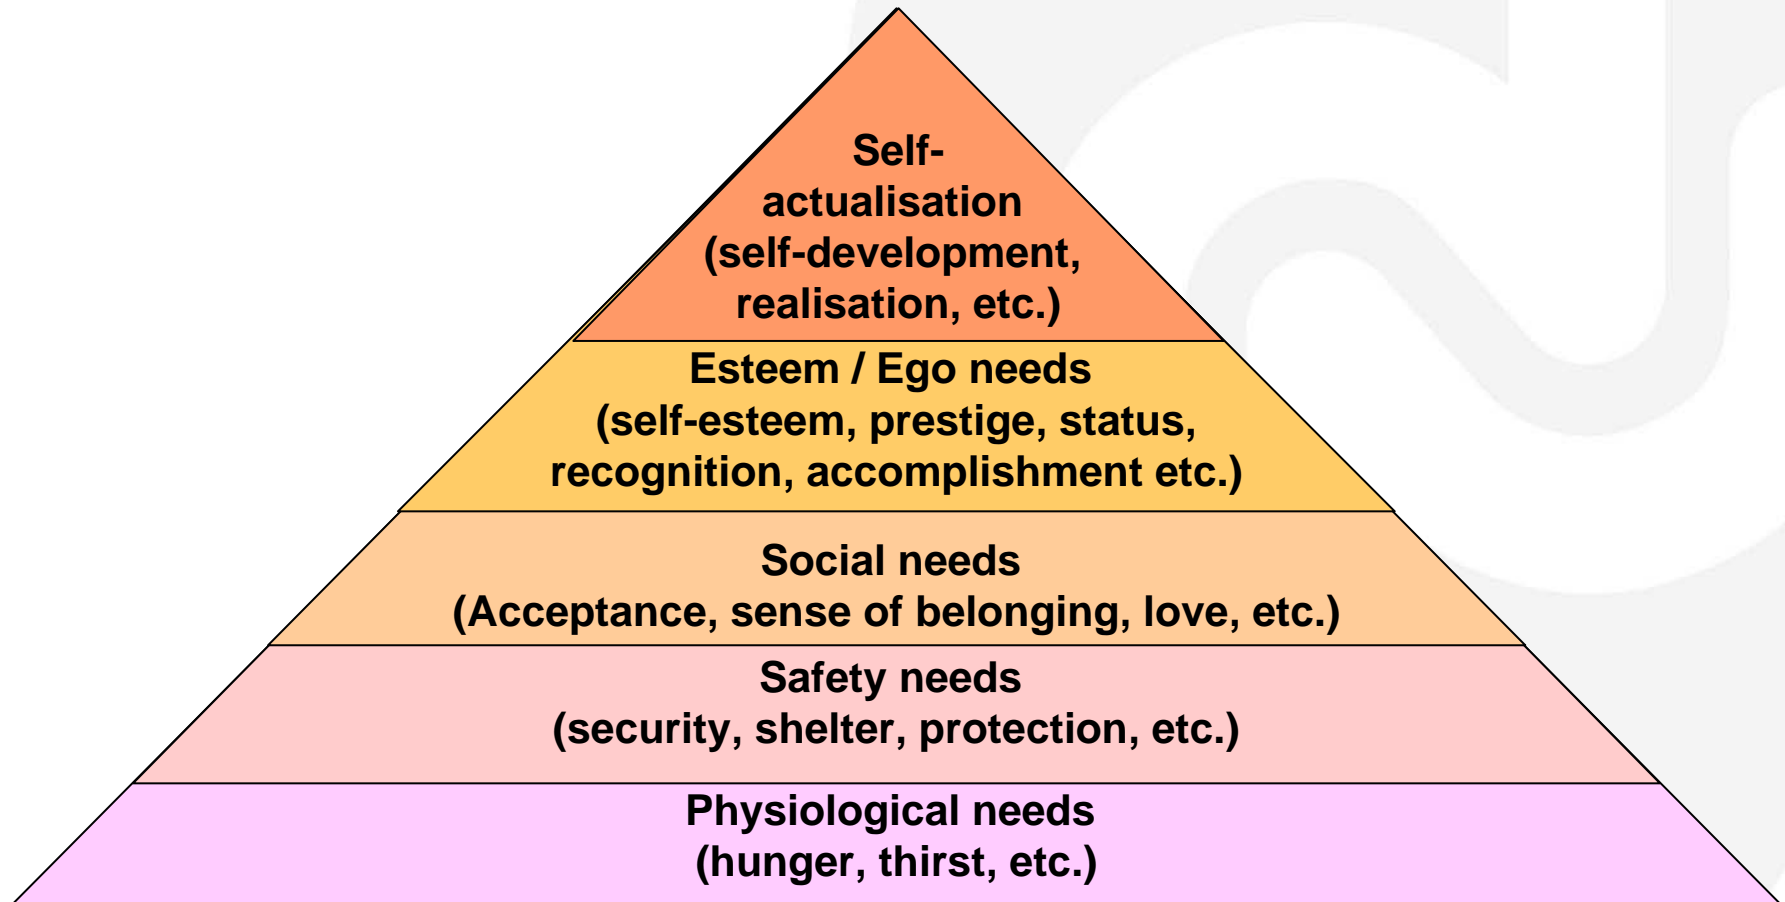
Self-actualisation (self-development, realisation, etc.)

Esteem / Ego needs (self-esteem, prestige, status, recognition, accomplishment etc.)

Social needs (Acceptance, sense of belonging, love, etc.)

Safety needs (security, shelter, protection, etc.)

Physiological needs (hunger, thirst, etc.)